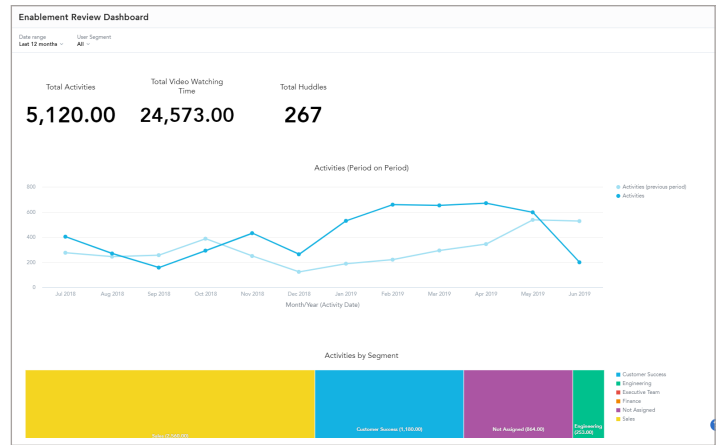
Enablement Review Dashboard

Date range
Last 12 months

User Segment
All

Total Activities
5,120.00

Total Video Watching Time
24,573.00

Total Huddles
267

Activities (Period on Period)

800
600
400
200
0

Jul 2018
Aug 2018
Sep 2018
Oct 2018
Nov 2018
Dec 2018
Jan 2019
Feb 2019
Mar 2019
Apr 2019
May 2019
Jun 2019

Month/Year (Activity Date)

Activities (previous period)
Activities

Activities by Segment

Sales ([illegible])
Customer Success (1,100.00)
Not Assigned (864.00)
Engineering (353.00)

Customer Success
Engineering
Executive Team
Finance
Not Assigned
Sales